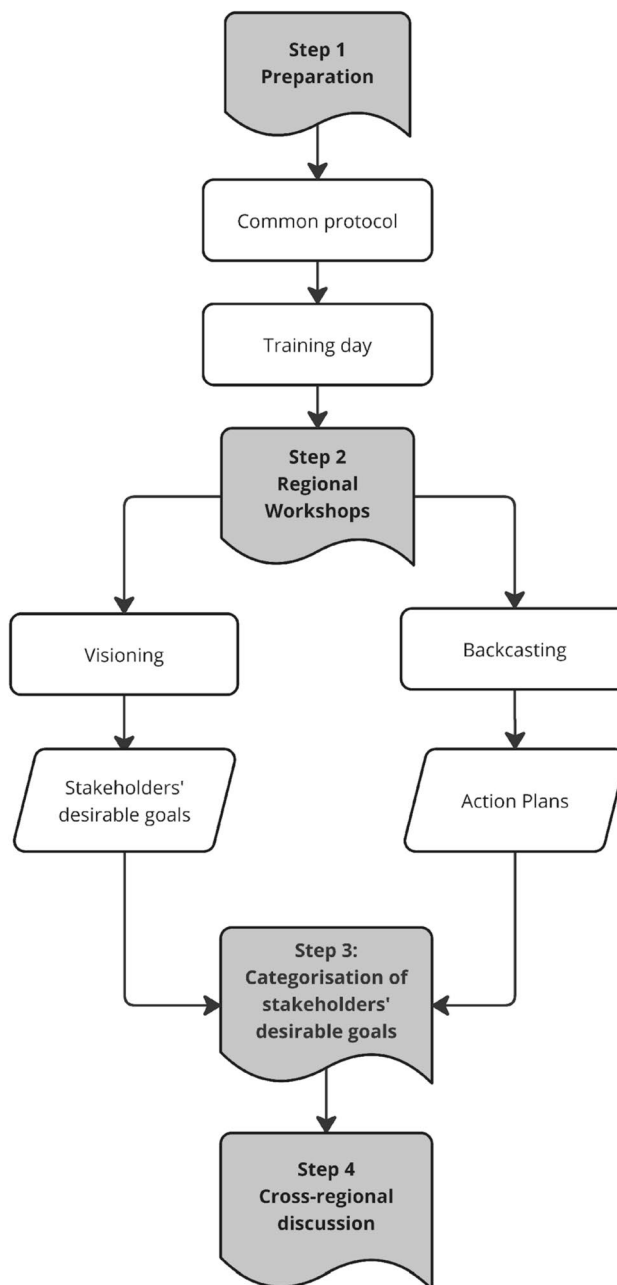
Step 1
Preparation

Common protocol

Training day

Step 2
Regional
Workshops

Visioning

Backcasting

Stakeholders' desirable goals

Action Plans

Step 3:
Categorisation of stakeholders' desirable goals

Step 4
Cross-regional discussion